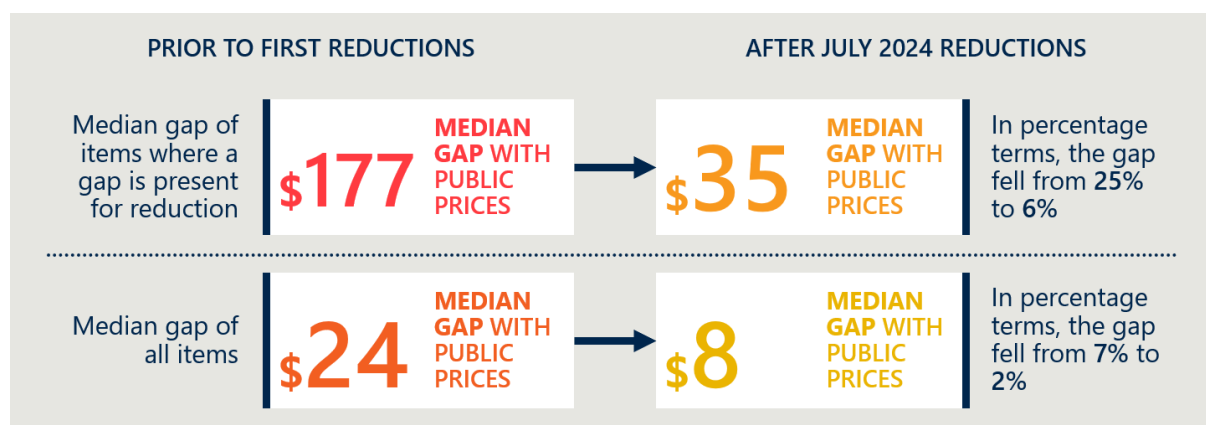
PRIOR TO FIRST REDUCTIONS

AFTER JULY 2024 REDUCTIONS

Median gap of items where a gap is present for reduction

$177 MEDIAN GAP WITH PUBLIC PRICES

$35 MEDIAN GAP WITH PUBLIC PRICES

In percentage terms, the gap fell from 25% to 6%

Median gap of all items

$24 MEDIAN GAP WITH PUBLIC PRICES

$8 MEDIAN GAP WITH PUBLIC PRICES

In percentage terms, the gap fell from 7% to 2%